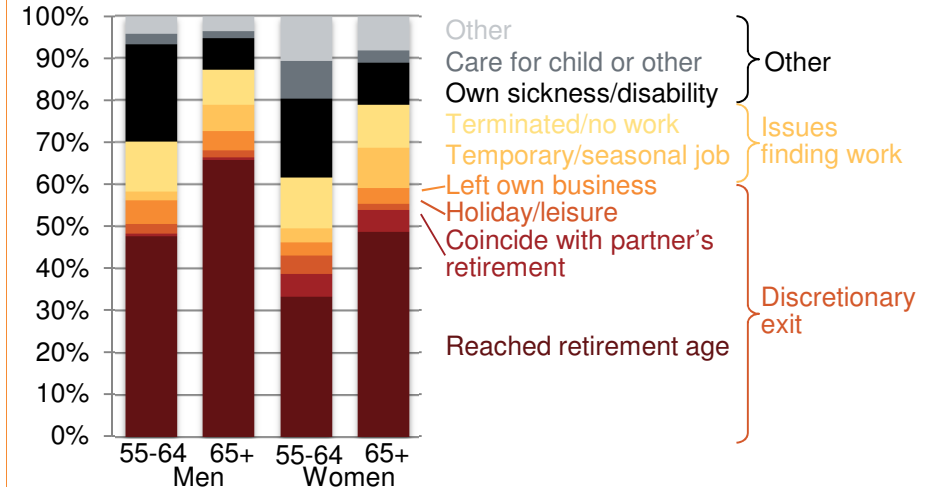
100%
90%
80%
70%
60%
50%
40%
30%
20%
10%
0%

55-64
65+
Men
55-64
65+
Women

Other
Care for child or other
Own sickness/disability
Other
Terminated/no work
Temporary/seasonal job
Issues finding work
Left own business
Holiday/leisure
Coincide with partner's retirement
Reached retirement age
Discretionary exit